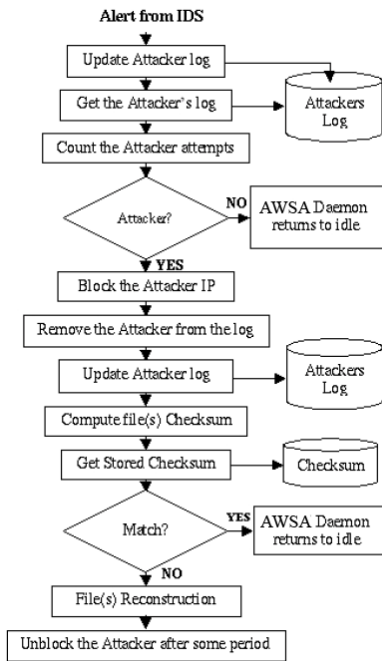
Alert from IDS

Update Attacker log

Get the Attacker's log

Attackers Log

Count the Attacker attempts

Attacker?

NO

AWSA Daemon returns to idle

YES

Block the Attacker IP

Remove the Attacker from the log

Update Attacker log

Attackers Log

Compute file(s) Checksum

Get Stored Checksum

Checksum

Match?

YES

AWSA Daemon returns to idle

NO

File(s) Reconstruction

Unblock the Attacker after some period